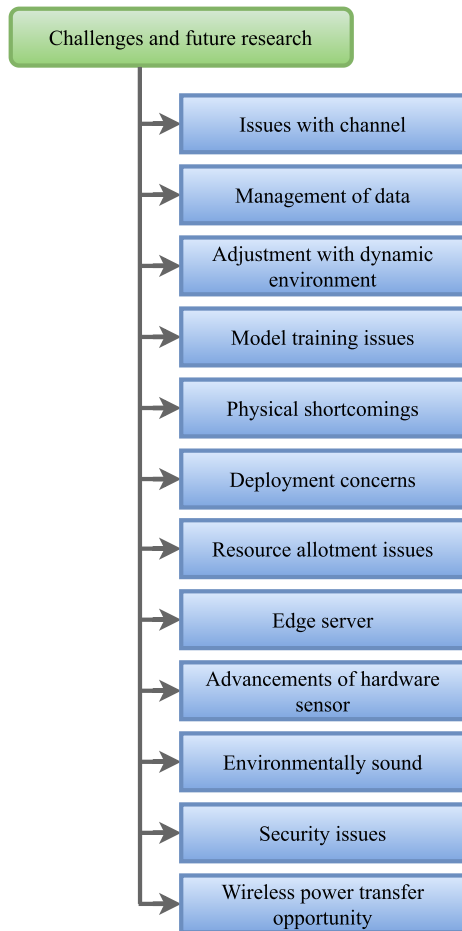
Challenges and future research

Issues with channel

Management of data

Adjustment with dynamic environment

Model training issues

Physical shortcomings

Deployment concerns

Resource allotment issues

Edge server

Advancements of hardware sensor

Environmentally sound

Security issues

Wireless power transfer opportunity